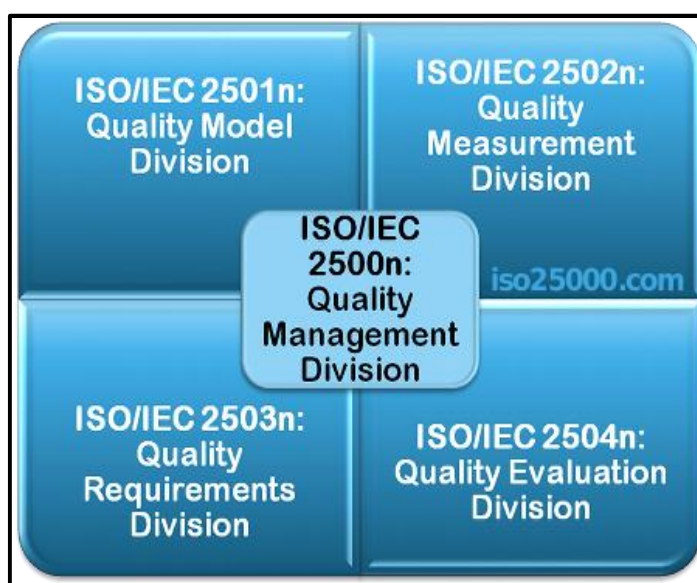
ISO/IEC 2501n: Quality Model Division

ISO/IEC 2502n: Quality Measurement Division

ISO/IEC 2500n: Quality Management Division

iso25000.com

ISO/IEC 2503n: Quality Requirements Division

ISO/IEC 2504n: Quality Evaluation Division